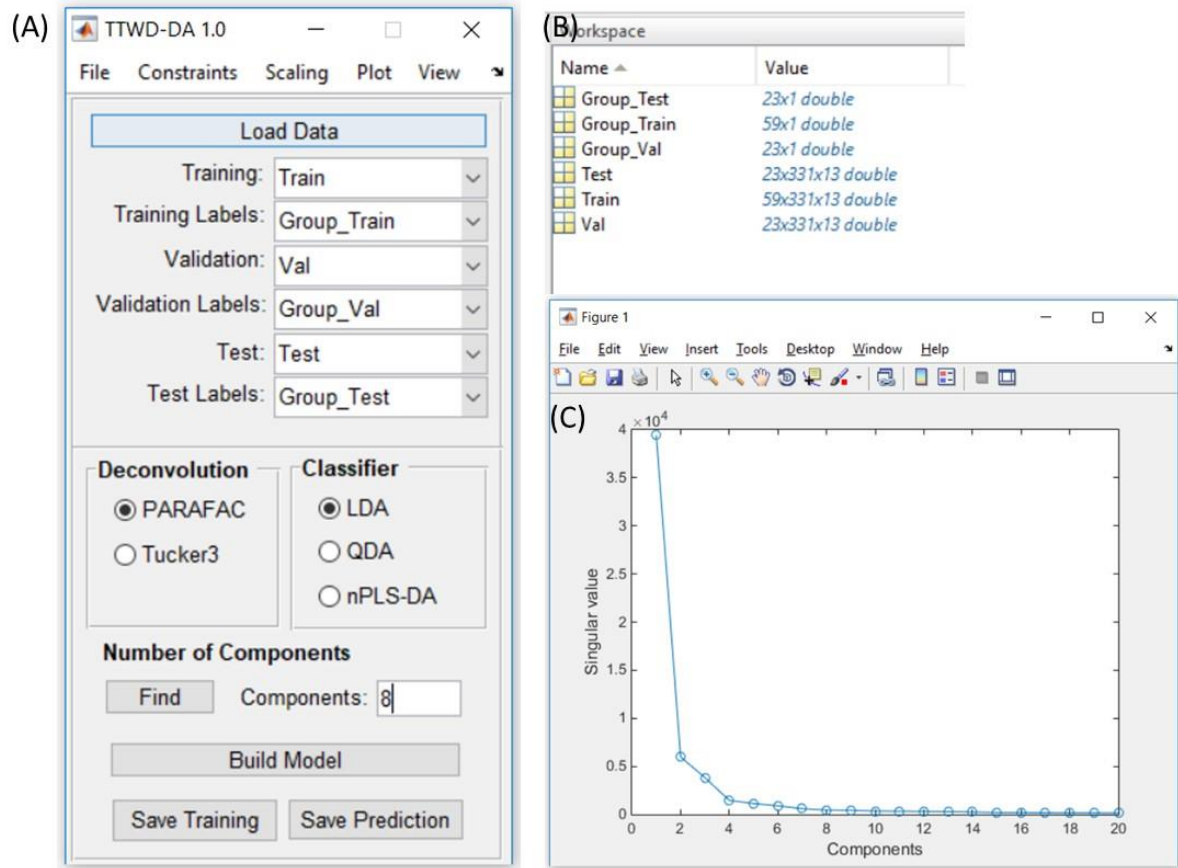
(A)

TTWD-DA 1.0

File Constraints Scaling Plot View

Load Data

Training: Train

Training Labels: Group_Train

Validation: Val

Validation Labels: Group_Val

Test: Test

Test Labels: Group_Test

Deconvolution

PARAFAC

Tucker3

Classifier

LDA

QDA

nPLS-DA

Number of Components

Find

Components: 8

Build Model

Save Training

Save Prediction

(B) Workspace

| Name | Value |
|---|---|
| Group_Test | 23x1 double |
| Group_Train | 59x1 double |
| Group_Val | 23x1 double |
| Test | 23x331x13 double |
| Train | 59x331x13 double |
| Val | 23x331x13 double |

Figure 1

File Edit View Insert Tools Desktop Window Help

(C)

$\times 10^4$

4
3.5
3
2.5
2
1.5
1
0.5
0

Singular value

0 2 4 6 8 10 12 14 16 18 20

Components